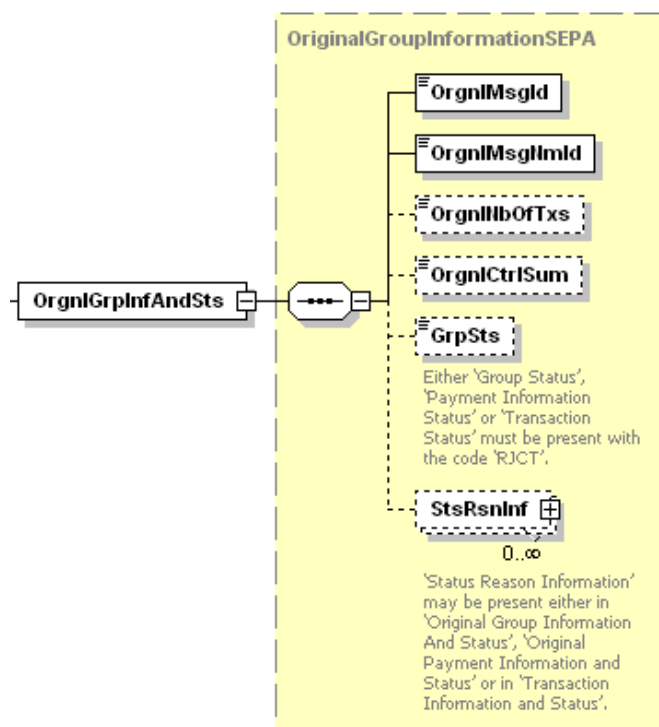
OriginalGroupInformationSEPA

OrgnlGrpInfAndSts

OrgnlMsgId

OrgnlMsgNmId

OrgnlNbOfTxs

OrgnlCtrlSum

GrpSts

Either 'Group Status', 'Payment Information Status' or 'Transaction Status' must be present with the code 'RJCT'.

StsRsnInf

0..∞

'Status Reason Information' may be present either in 'Original Group Information And Status', 'Original Payment Information and Status' or in 'Transaction Information and Status'.